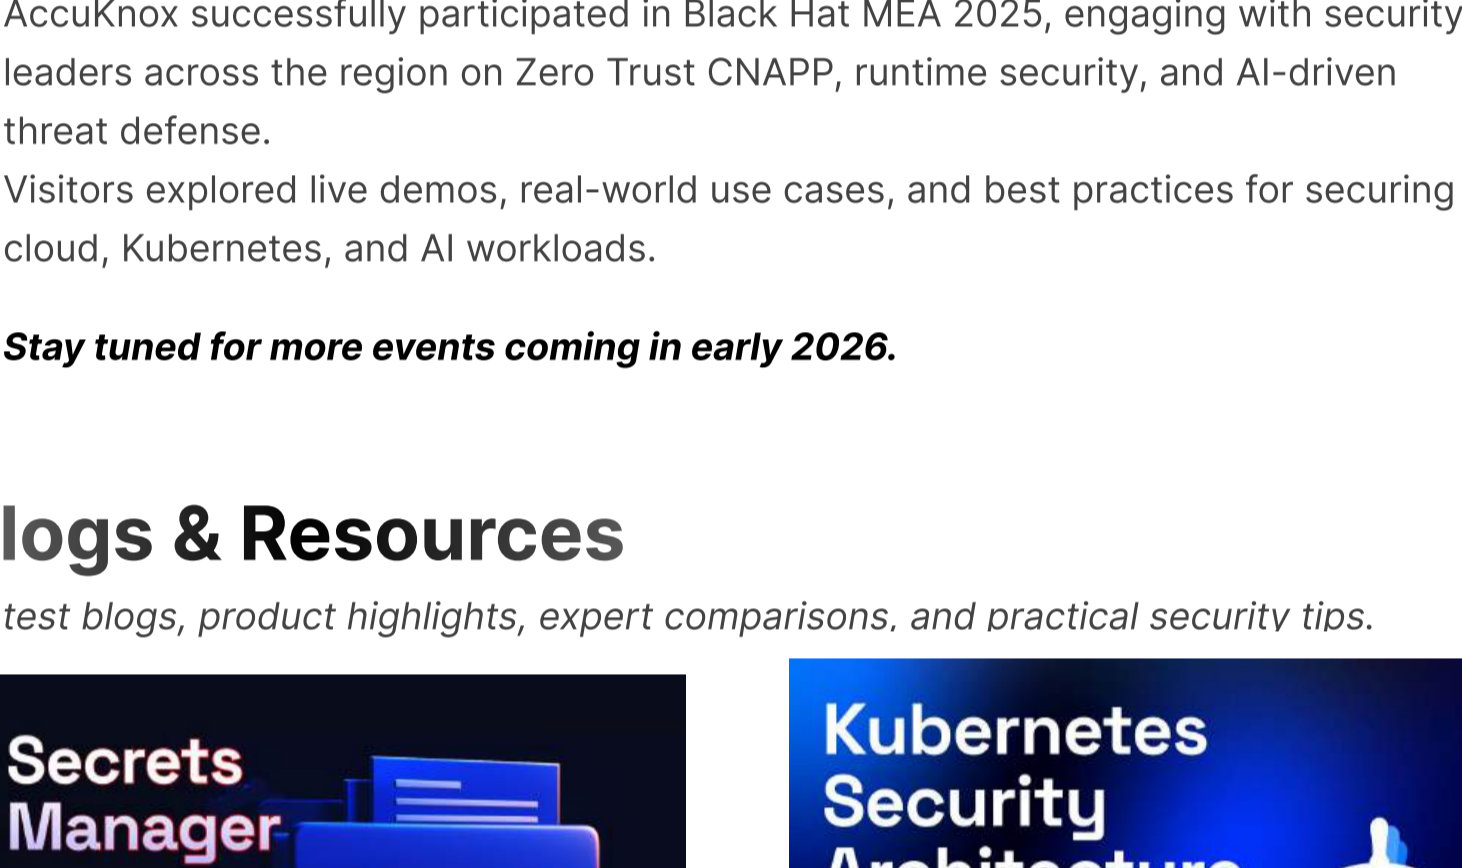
AccuKnox successfully participated in Black Hat MEA 2025, engaging with security leaders across the region on Zero Trust CNAPP, runtime security, and AI-driven threat defense.
Visitors explored live demos, real-world use cases, and best practices for securing cloud, Kubernetes, and AI workloads.

*Stay tuned for more events coming in early 2026.*

logs & Resources

test blogs, product highlights, expert comparisons, and practical security tips.

Secrets Manager

Kubernetes Security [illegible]